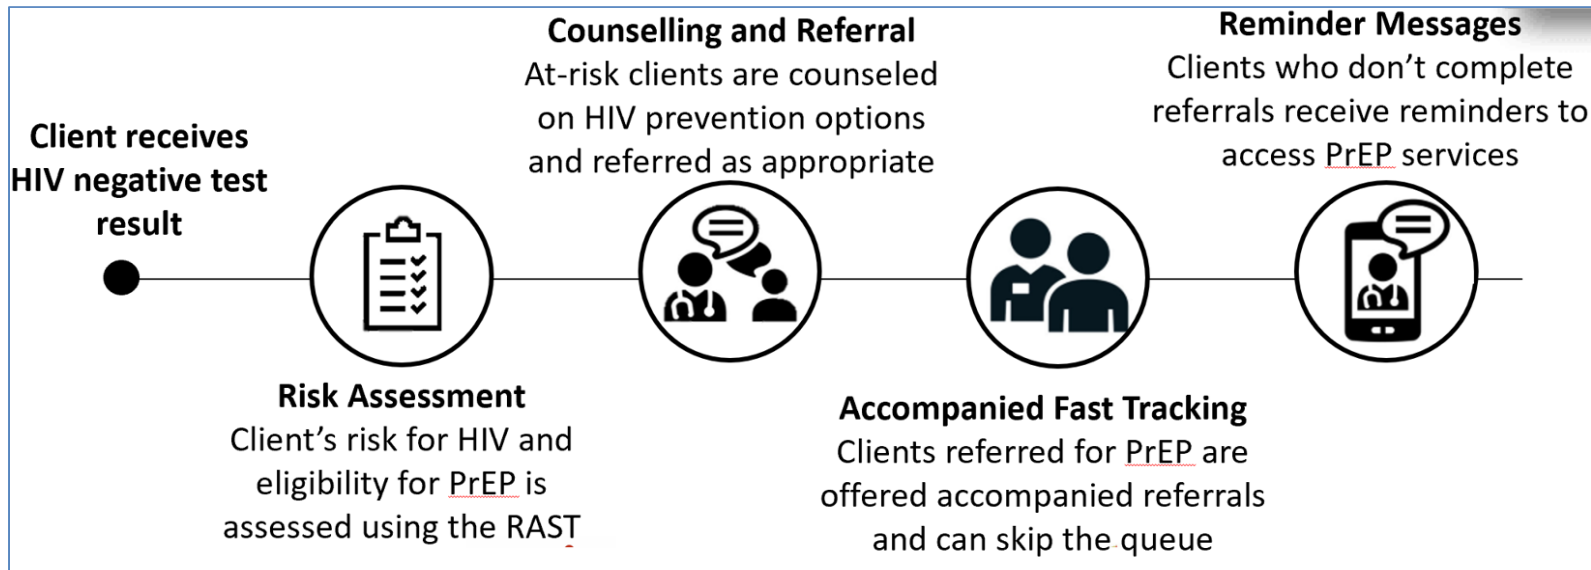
Client receives HIV negative test result

Risk Assessment
Client's risk for HIV and eligibility for PrEP is assessed using the RAST

Counselling and Referral
At-risk clients are counseled on HIV prevention options and referred as appropriate

Accompanied Fast Tracking
Clients referred for PrEP are offered accompanied referrals and can skip the queue

Reminder Messages
Clients who don't complete referrals receive reminders to access PrEP services